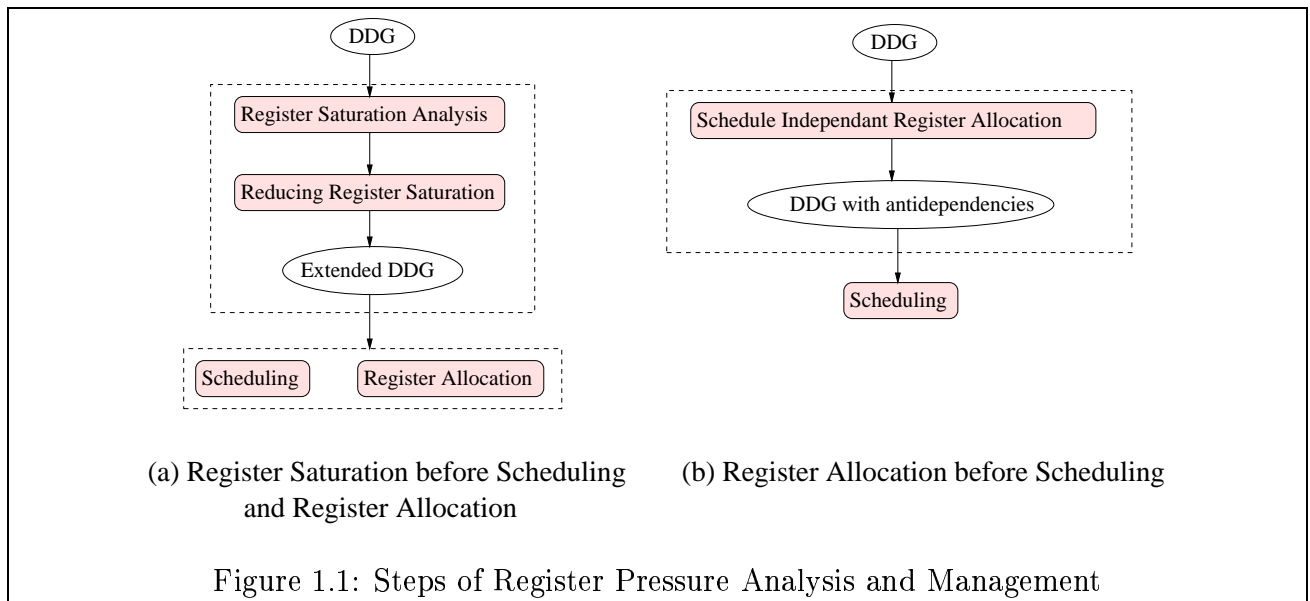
DDG

Register Saturation Analysis

Reducing Register Saturation

Extended DDG

Scheduling

Register Allocation

(a) Register Saturation before Scheduling and Register Allocation

DDG

Schedule Independant Register Allocation

DDG with antidependencies

Scheduling

(b) Register Allocation before Scheduling

Figure 1.1: Steps of Register Pressure Analysis and Management